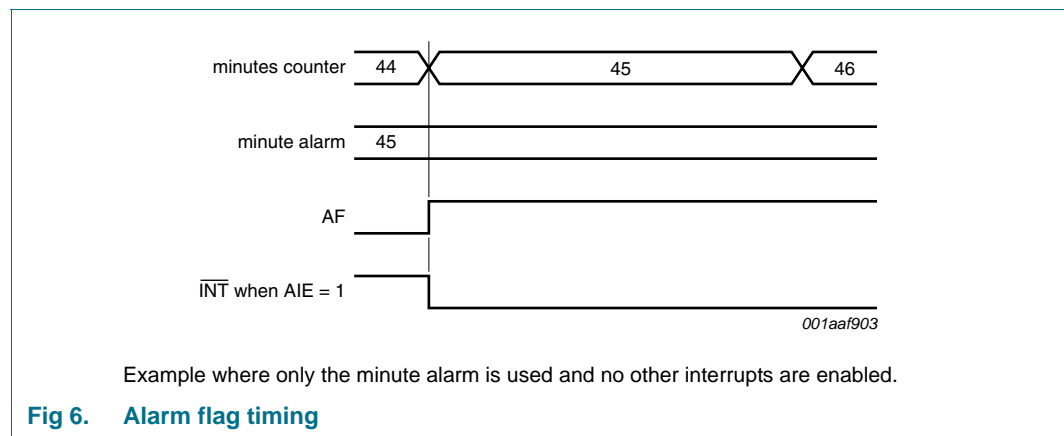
minutes counter 44 45 46

minute alarm 45

AF

$\overline{\text{INT}}$ when AIE = 1

001aaf903

Example where only the minute alarm is used and no other interrupts are enabled.

Fig 6. Alarm flag timing